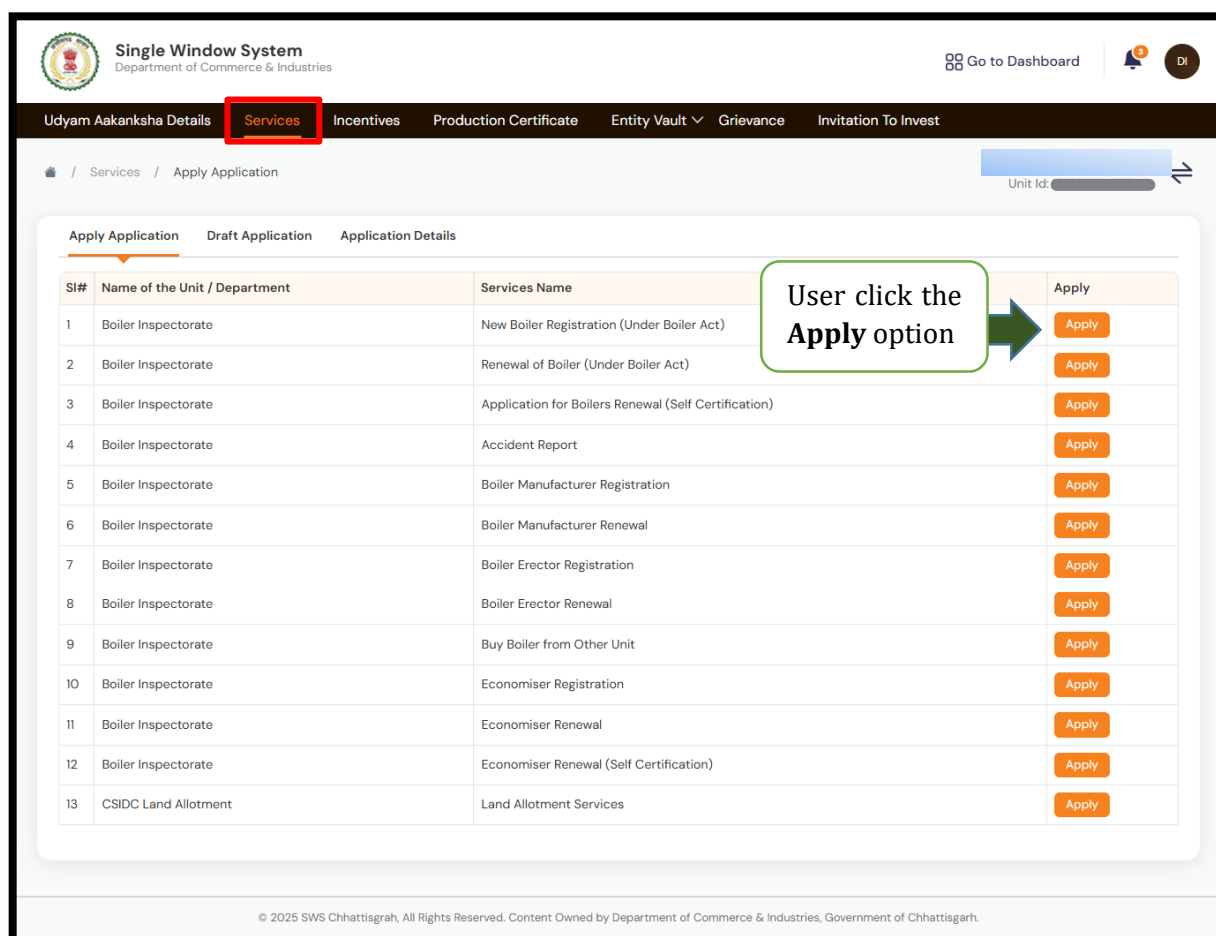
Single Window System
Department of Commerce & Industries

Go to Dashboard 3 DI

Udyam Aakanksha Details Services Incentives Production Certificate Entity Vault Grievance Invitation To Invest

/ Services / Apply Application

Unit Id: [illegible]

Apply Application Draft Application Application Details

User click the **Apply** option

| Sl# | Name of the Unit / Department | Services Name | Apply |
|---|---|---|---|
| 1 | Boiler Inspectorate | New Boiler Registration (Under Boiler Act) | Apply |
| 2 | Boiler Inspectorate | Renewal of Boiler (Under Boiler Act) | Apply |
| 3 | Boiler Inspectorate | Application for Boilers Renewal (Self Certification) | Apply |
| 4 | Boiler Inspectorate | Accident Report | Apply |
| 5 | Boiler Inspectorate | Boiler Manufacturer Registration | Apply |
| 6 | Boiler Inspectorate | Boiler Manufacturer Renewal | Apply |
| 7 | Boiler Inspectorate | Boiler Erector Registration | Apply |
| 8 | Boiler Inspectorate | Boiler Erector Renewal | Apply |
| 9 | Boiler Inspectorate | Buy Boiler from Other Unit | Apply |
| 10 | Boiler Inspectorate | Economiser Registration | Apply |
| 11 | Boiler Inspectorate | Economiser Renewal | Apply |
| 12 | Boiler Inspectorate | Economiser Renewal (Self Certification) | Apply |
| 13 | CSIDC Land Allotment | Land Allotment Services | Apply |

© 2025 SWS Chhattisgrah, All Rights Reserved. Content Owned by Department of Commerce & Industries, Government of Chhattisgarh.